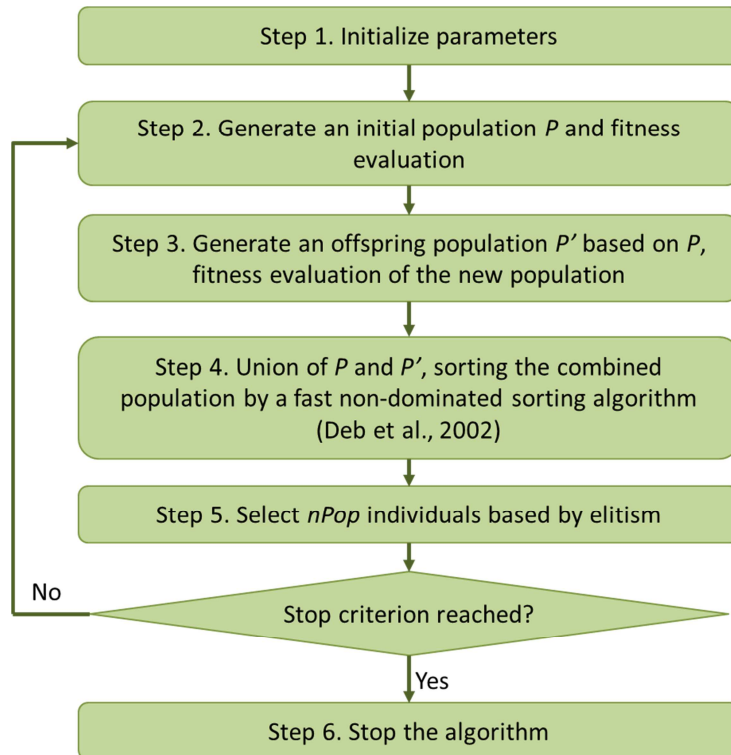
Step 1. Initialize parameters

Step 2. Generate an initial population $P$ and fitness evaluation

Step 3. Generate an offspring population $P'$ based on $P$, fitness evaluation of the new population

Step 4. Union of $P$ and $P'$, sorting the combined population by a fast non-dominated sorting algorithm (Deb et al., 2002)

Step 5. Select $nPop$ individuals based by elitism

No

Stop criterion reached?

Yes

Step 6. Stop the algorithm